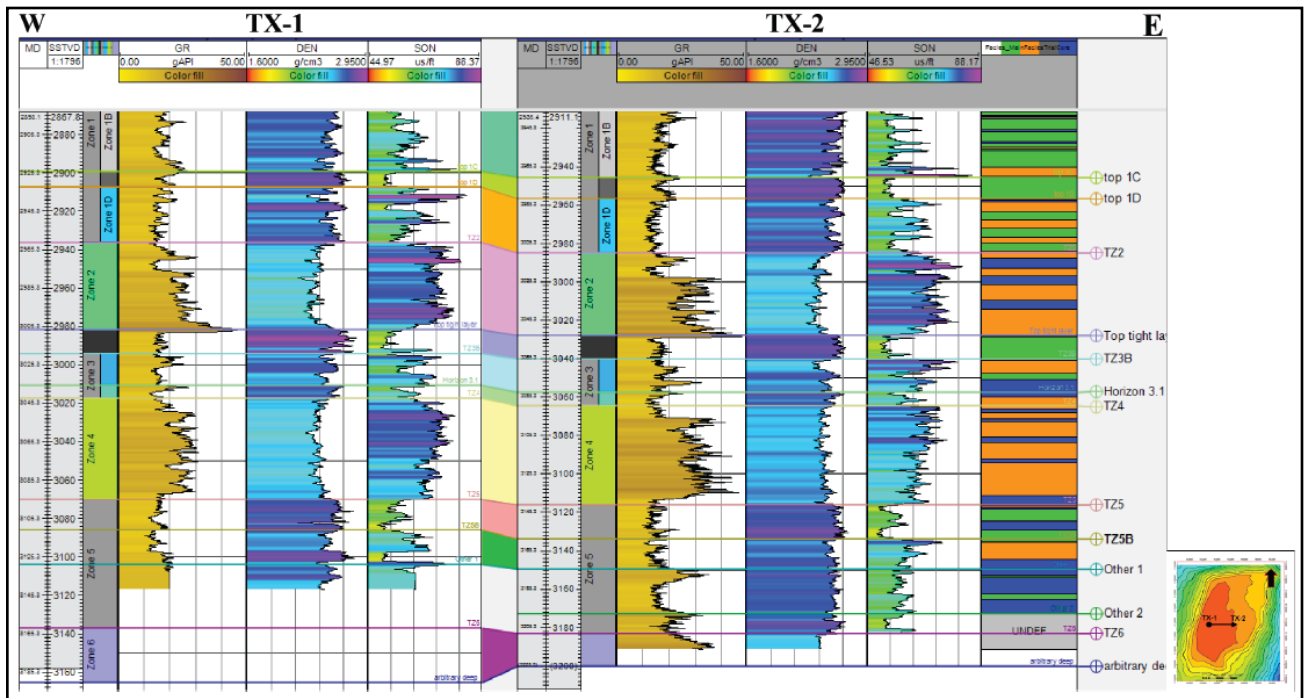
W TX-1 TX-2 E

| MD | SSTVD 1:1796 | GR 0.00 gAPI 50.00 Color fill | DEN 1.6000 g/cm3 2.9500 Color fill | SON 44.97 us/ft 88.37 Color fill |
|---|---|---|---|---|

| MD | SSTVD 1:1796 | GR 0.00 gAPI 50.00 Color fill | DEN 1.6000 g/cm3 2.9500 Color fill | SON 46.53 us/ft 88.17 Color fill | Facies_MainFacies |
|---|---|---|---|---|---|

2880 2900 2920 2940 2960 2980 3000 3020 3040 3060 3080 3100 3120 3140 3160

Zone 1B Zone 1D Zone 2 Zone 3 Zone 4 Zone 5 Zone 6

top 1C top 1D TZ2 Top tight layer TZ3B Horizon 3.1 TZ4 TZ5 TZ5B Other 1 TZ6 arbitrary deep

2940 2960 2980 3000 3020 3040 3060 3080 3100 3120 3140 3160 3180 3200

Zone 1 Zone 1B Zone 1D Zone 2 Zone 3 Zone 4 Zone 5

UNDEF

top 1C
top 1D
TZ2
Top tight lay
TZ3B
Horizon 3.1
TZ4
TZ5
TZ5B
Other 1
Other 2
TZ6
arbitrary de

TX-1 TX-2